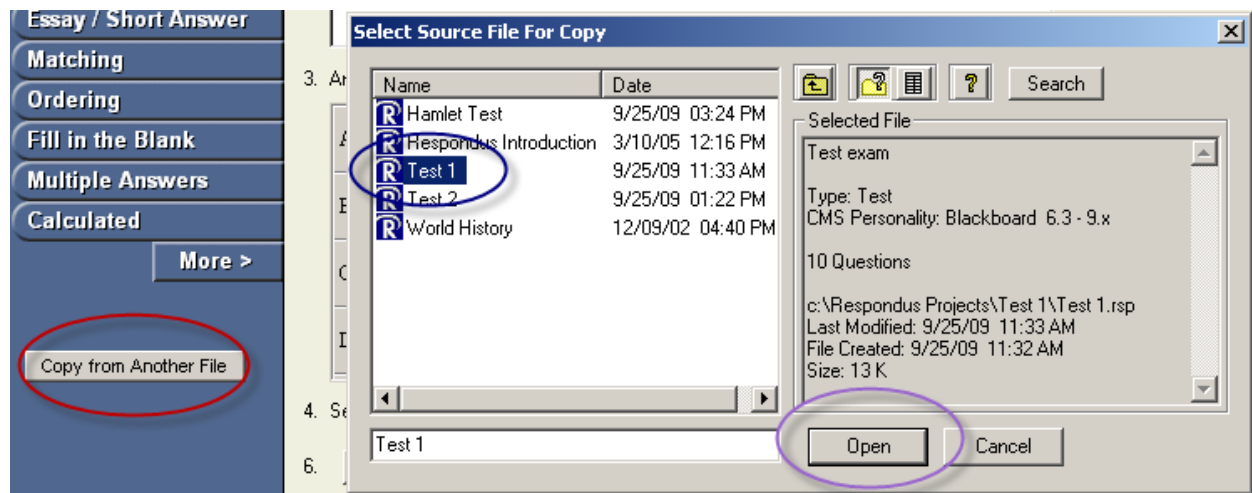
Essay / Short Answer
Matching
Ordering
Fill in the Blank
Multiple Answers
Calculated
More >

Copy from Another File

3. A
A
B
C
D
4. Se
6.

Select Source File For Copy

| Name | Date |
|---|---|
| Hamlet Test | 9/25/09 03:24 PM |
| Respondus Introduction | 3/10/05 12:16 PM |
| Test 1 | 9/25/09 11:33 AM |
| Test 2 | 9/25/09 01:22 PM |
| World History | 12/09/02 04:40 PM |

Search

Selected File
Test exam

Type: Test
CMS Personality: Blackboard 6.3 - 9.x

10 Questions

c:\Respondus Projects\Test 1\Test 1.rsp
Last Modified: 9/25/09 11:33 AM
File Created: 9/25/09 11:32 AM
Size: 13 K

Test 1

Open
Cancel